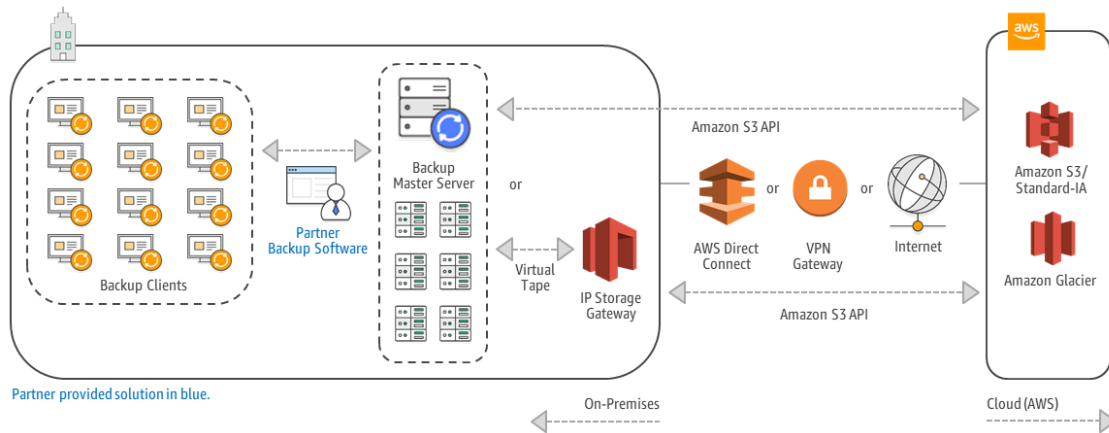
aws

Backup Clients

Partner Backup Software

Backup Master Server

or

Virtual Tape

IP Storage Gateway

Amazon S3 API

AWS Direct Connect

or

VPN Gateway

or

Internet

Amazon S3 API

Amazon S3/ Standard-IA

Amazon Glacier

Partner provided solution in blue.

On-Premises

Cloud (AWS)